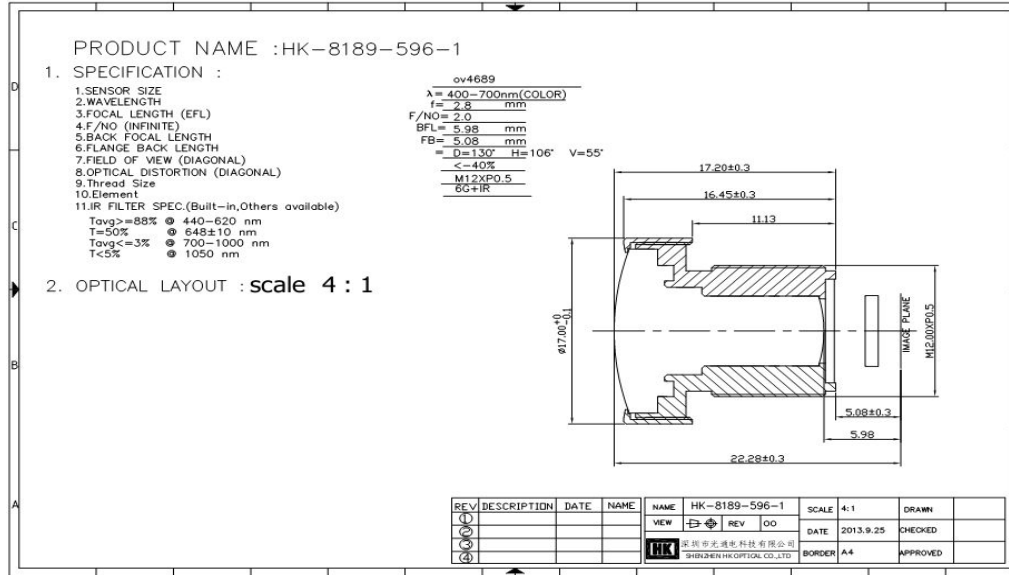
PRODUCT NAME :HK-8189-596-1

1. SPECIFICATION :

| | |
|---|---|
| 1.SENSOR SIZE | ov4689 |
| 2.WAVELENGTH | λ= 400-700nm(COLOR) |
| 3.FOCAL LENGTH (EFL) | f= 2.8 mm |
| 4.F/NO (INFINITE) | F/NO= 2.0 |
| 5.BACK FOCAL LENGTH | BFL= 5.98 mm |
| 6.FLANGE BACK LENGTH | FB= 5.08 mm |
| 7.FIELD OF VIEW (DIAGONAL) | = D=130° H=106° V=55° |
| 8.OPTICAL DISTORTION (DIAGONAL) | <-40% |
| 9.Thread Size | M12XP0.5 |
| 10.Element | 6G+IR |
| 11.IR FILTER SPEC.(Built-in,Others available) | |

Tavg>=88% @ 440-620 nm
T=50% @ 648±10 nm
Tavg<=3% @ 700-1000 nm
T<5% @ 1050 nm

2. OPTICAL LAYOUT : scale 4 : 1

17.20±0.3
16.45±0.3
11.13
$\phi 17.00^{+0}_{-0.1}$
IMAGE PLANE
M12.00XP0.5
5.08±0.3
5.98
22.28±0.3

D
C
B
A

| REV | DESCRIPTION | DATE | NAME |
|---|---|---|---|
| ① | | | |
| ② | | | |
| ③ | | | |
| ④ | | | |

| NAME | HK-8189-596-1 | SCALE | 4:1 | DRAWN |
|---|---|---|---|---|
| VIEW | REV OO | DATE | 2013.9.25 | CHECKED |
| HK 深圳市光通电科技有限公司 SHENZHEN HKOPTICAL CO.,LTD | | BORDER | A4 | APPROVED |